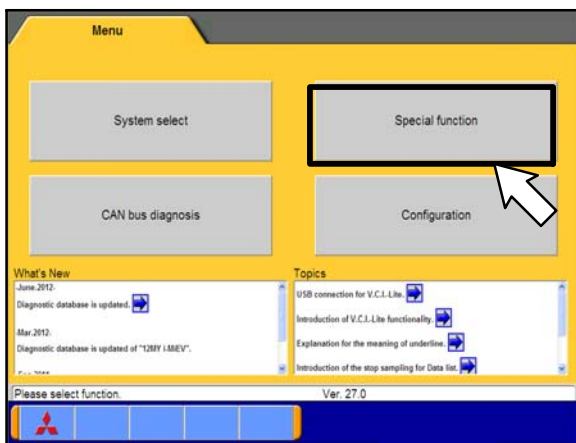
Menu

System select

Special function

CAN bus diagnosis

Configuration

What's New

-June.2012-

Diagnostic database is updated.

-Mar.2012-

Diagnostic database is updated of "12MY I-MiEV".

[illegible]

Topics

USB connection for V.C.I.-Lite.

Introduction of V.C.I.-Lite functionality.

Explanation for the meaning of underline.

Introduction of the stop sampling for Data list.

Please select function.

Ver. 27.0